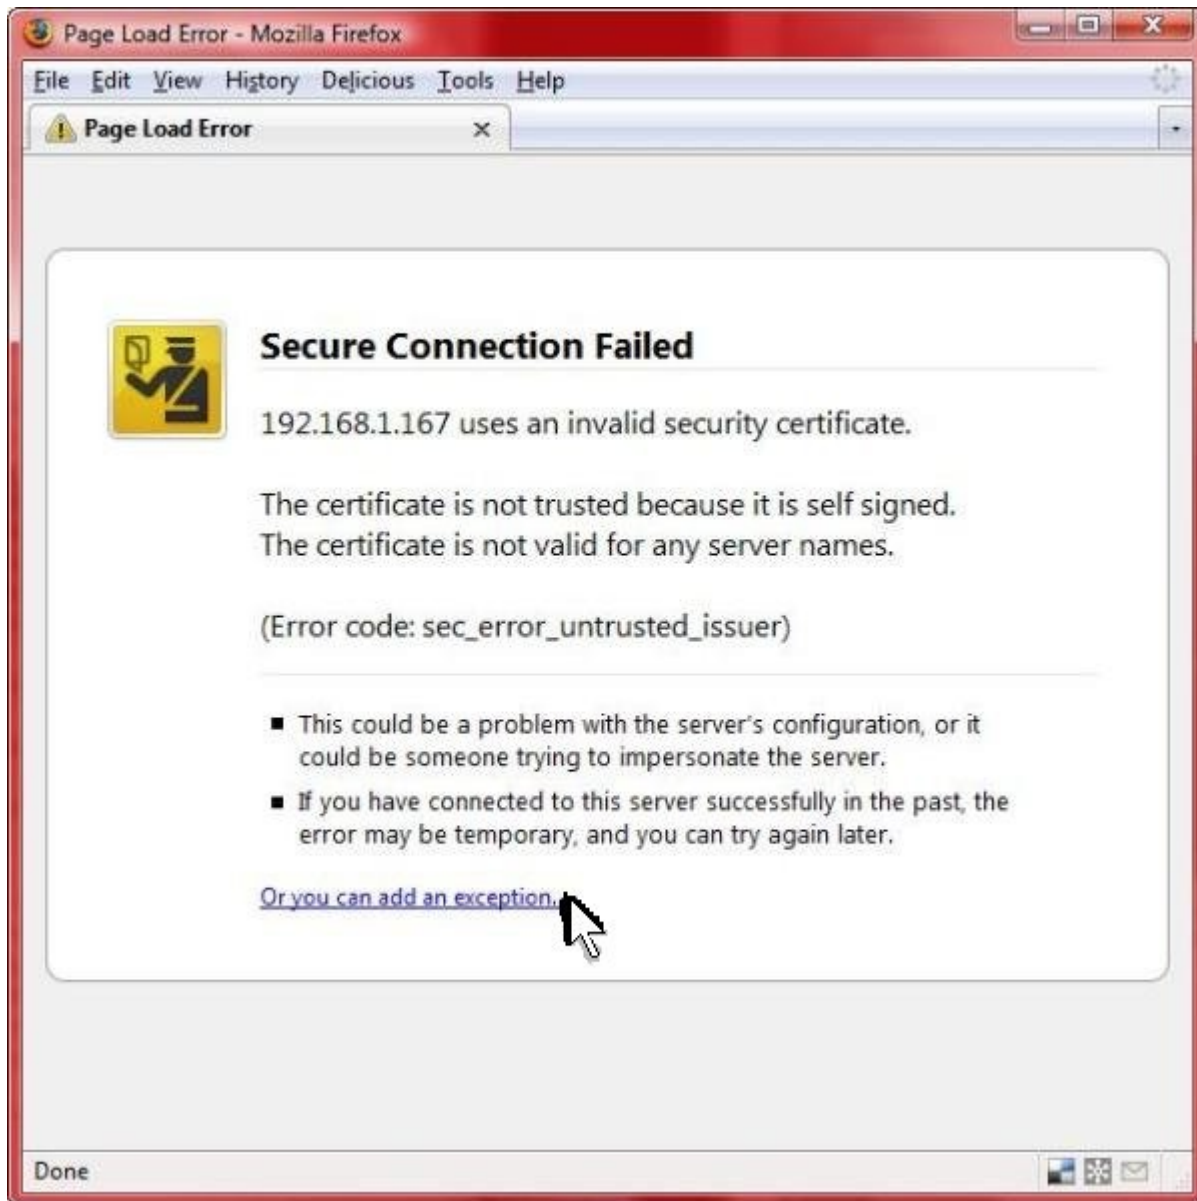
Page Load Error - Mozilla Firefox

File Edit View History Delicious Tools Help

Page Load Error ×

Secure Connection Failed

192.168.1.167 uses an invalid security certificate.

The certificate is not trusted because it is self signed.
The certificate is not valid for any server names.

(Error code: sec_error_untrusted_issuer)

- This could be a problem with the server's configuration, or it could be someone trying to impersonate the server.
- If you have connected to this server successfully in the past, the error may be temporary, and you can try again later.

Or you can add an exception...

Done